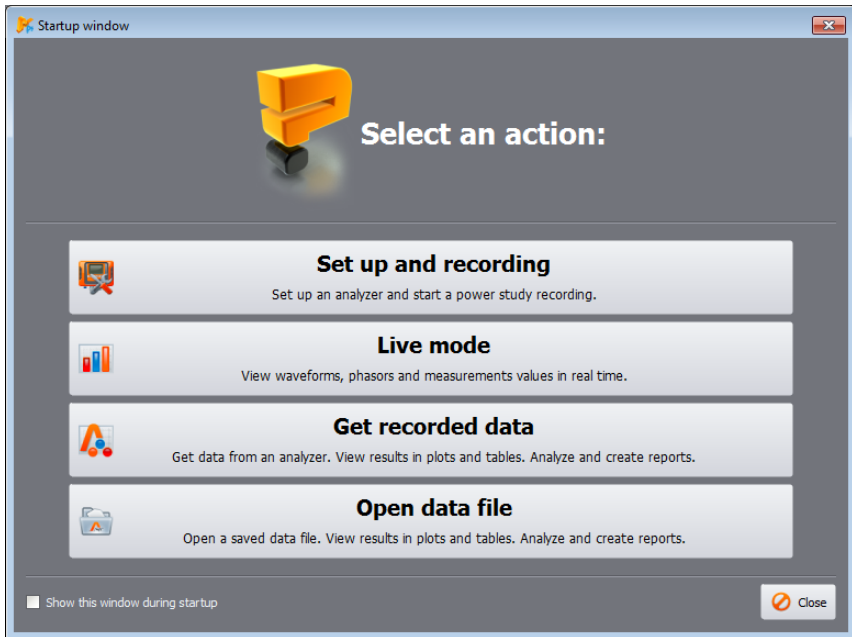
Startup window

Select an action:

Set up and recording
Set up an analyzer and start a power study recording.

Live mode
View waveforms, phasors and measurements values in real time.

Get recorded data
Get data from an analyzer. View results in plots and tables. Analyze and create reports.

Open data file
Open a saved data file. View results in plots and tables. Analyze and create reports.

Show this window during startup

Close